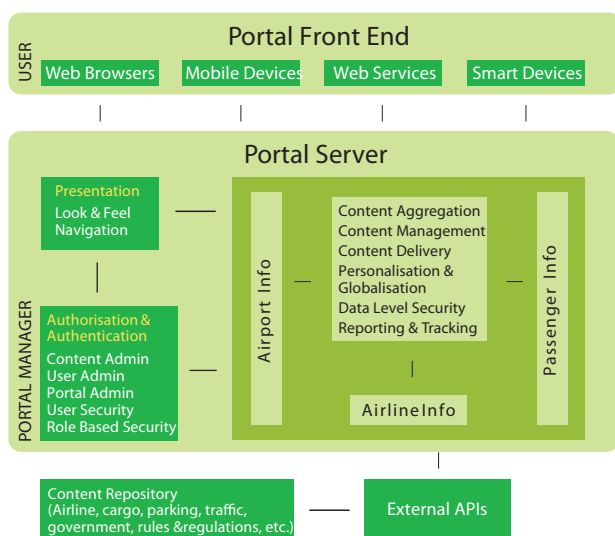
USER

Portal Front End

Web Browsers

Mobile Devices

Web Services

Smart Devices

Portal Server

Presentation
Look & Feel
Navigation

Authorisation & Authentication
Content Admin
User Admin
Portal Admin
User Security
Role Based Security

PORTAL MANAGER

Airport Info

Content Aggregation
Content Management
Content Delivery
Personalisation & Globalisation
Data Level Security
Reporting & Tracking

Passenger Info

AirlineInfo

Content Repository
(Airline, cargo, parking, traffic, government, rules &regulations, etc.)

External APIs